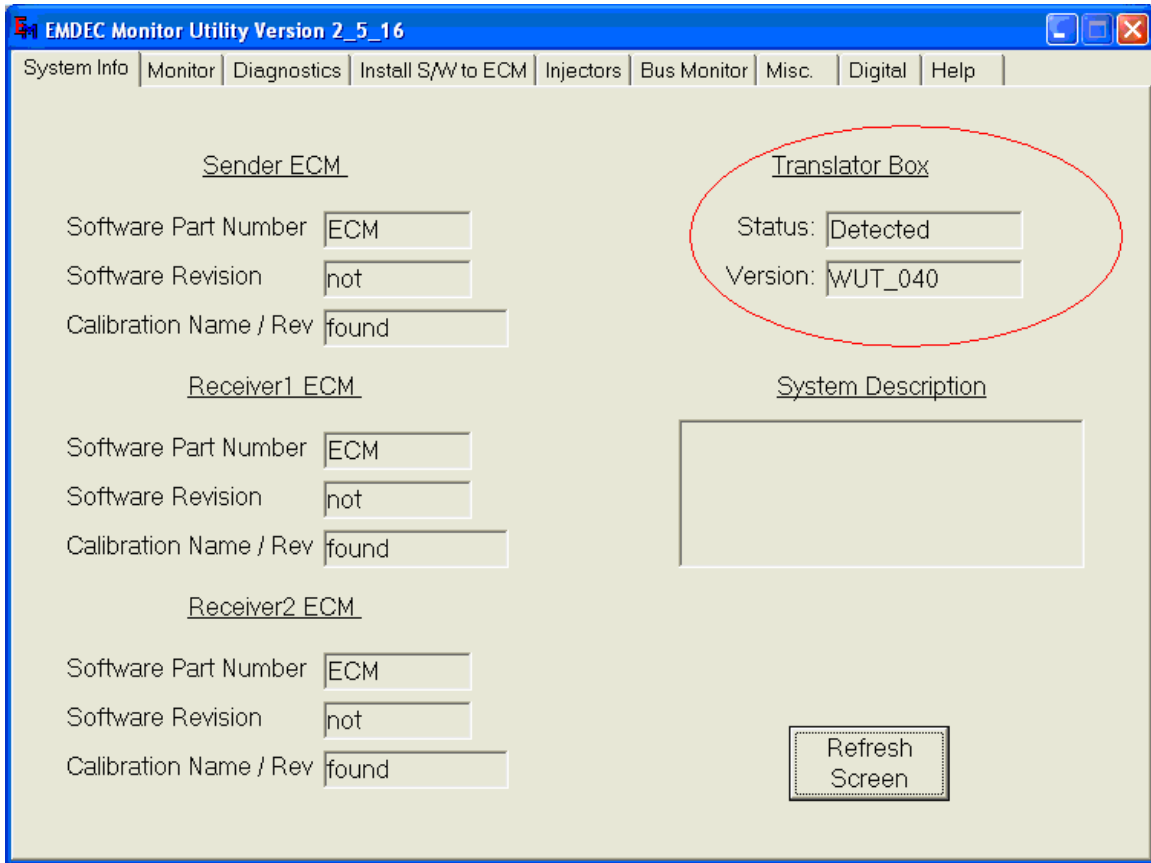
EMDEC Monitor Utility Version 2_5_16

System Info | Monitor | Diagnostics | Install S/W to ECM | Injectors | Bus Monitor | Misc. | Digital | Help

Sender ECM

Software Part Number ECM
Software Revision not
Calibration Name / Rev found

Receiver1 ECM

Software Part Number ECM
Software Revision not
Calibration Name / Rev found

Receiver2 ECM

Software Part Number ECM
Software Revision not
Calibration Name / Rev found

Translator Box

Status: Detected
Version: WUT_040

System Description

Refresh Screen